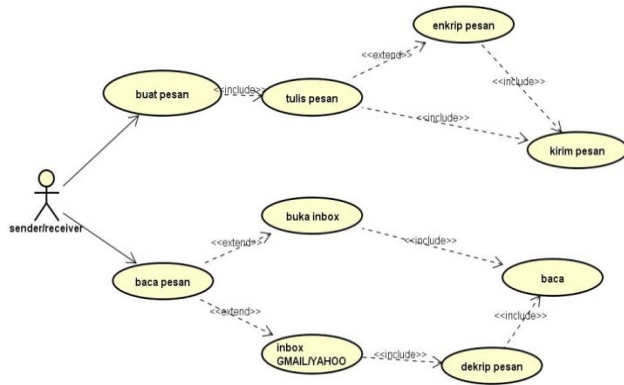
enkrip pesan

<<extend>>

<<include>>

buat pesan

<<include>>

tulis pesan

<<include>>

kirim pesan

sender/receiver

buka inbox

<<extend>>

<<include>>

baca pesan

baca

<<extend>>

<<include>>

inbox GMAIL/YAHOO

<<include>>

dekrip pesan